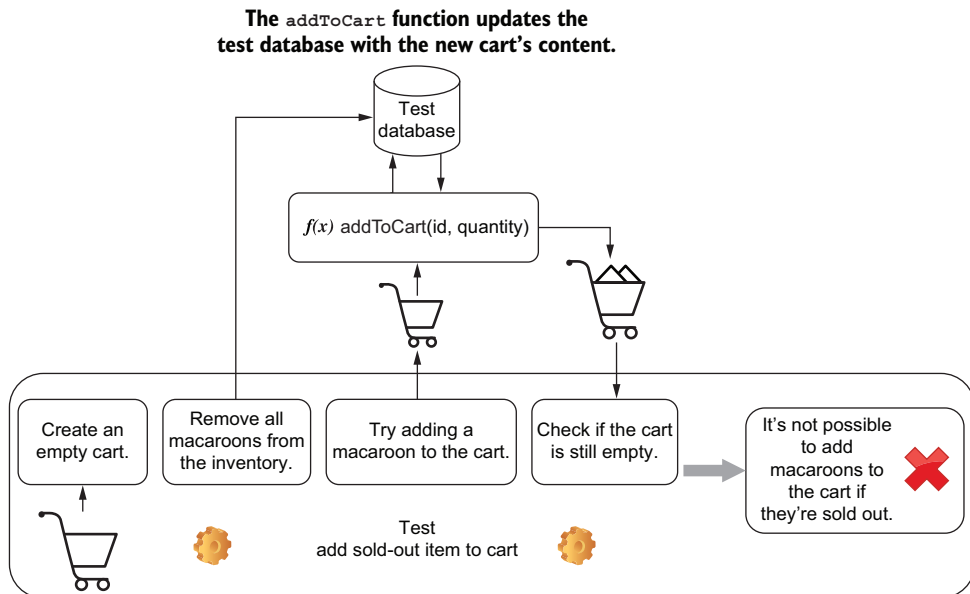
The addToCart function updates the test database with the new cart's content.

Test database

$f(x)$ addToCart(id, quantity)

Create an empty cart.

Remove all macaroons from the inventory.

Try adding a macaroon to the cart.

Check if the cart is still empty.

It's not possible to add macaroons to the cart if they're sold out.

Test
add sold-out item to cart